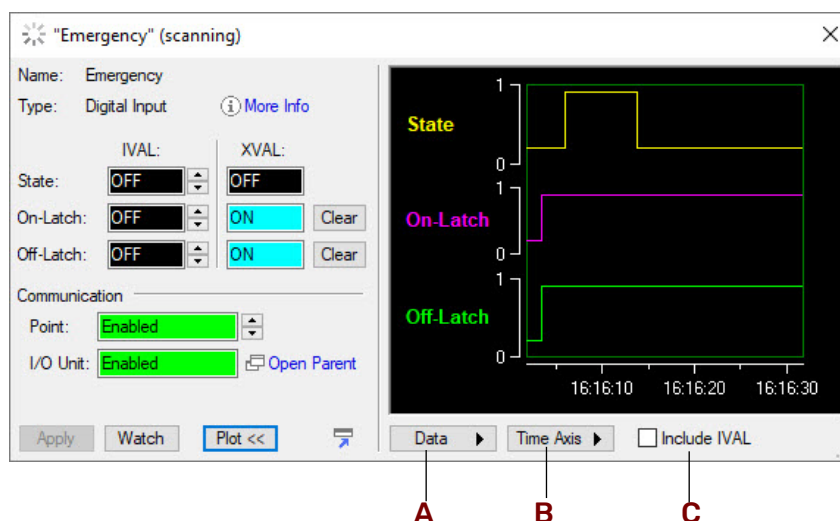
"Emergency" (scanning)

Name: Emergency
Type: Digital Input
More Info

IVAL: XVAL:
State: OFF OFF
On-Latch: OFF ON Clear
Off-Latch: OFF ON Clear

Communication
Point: Enabled
I/O Unit: Enabled Open Parent

Apply Watch Plot <<

State
1
0
On-Latch
1
0
Off-Latch
1
0
16:16:10 16:16:20 16:16:30

Data Time Axis Include IVAL

A B C